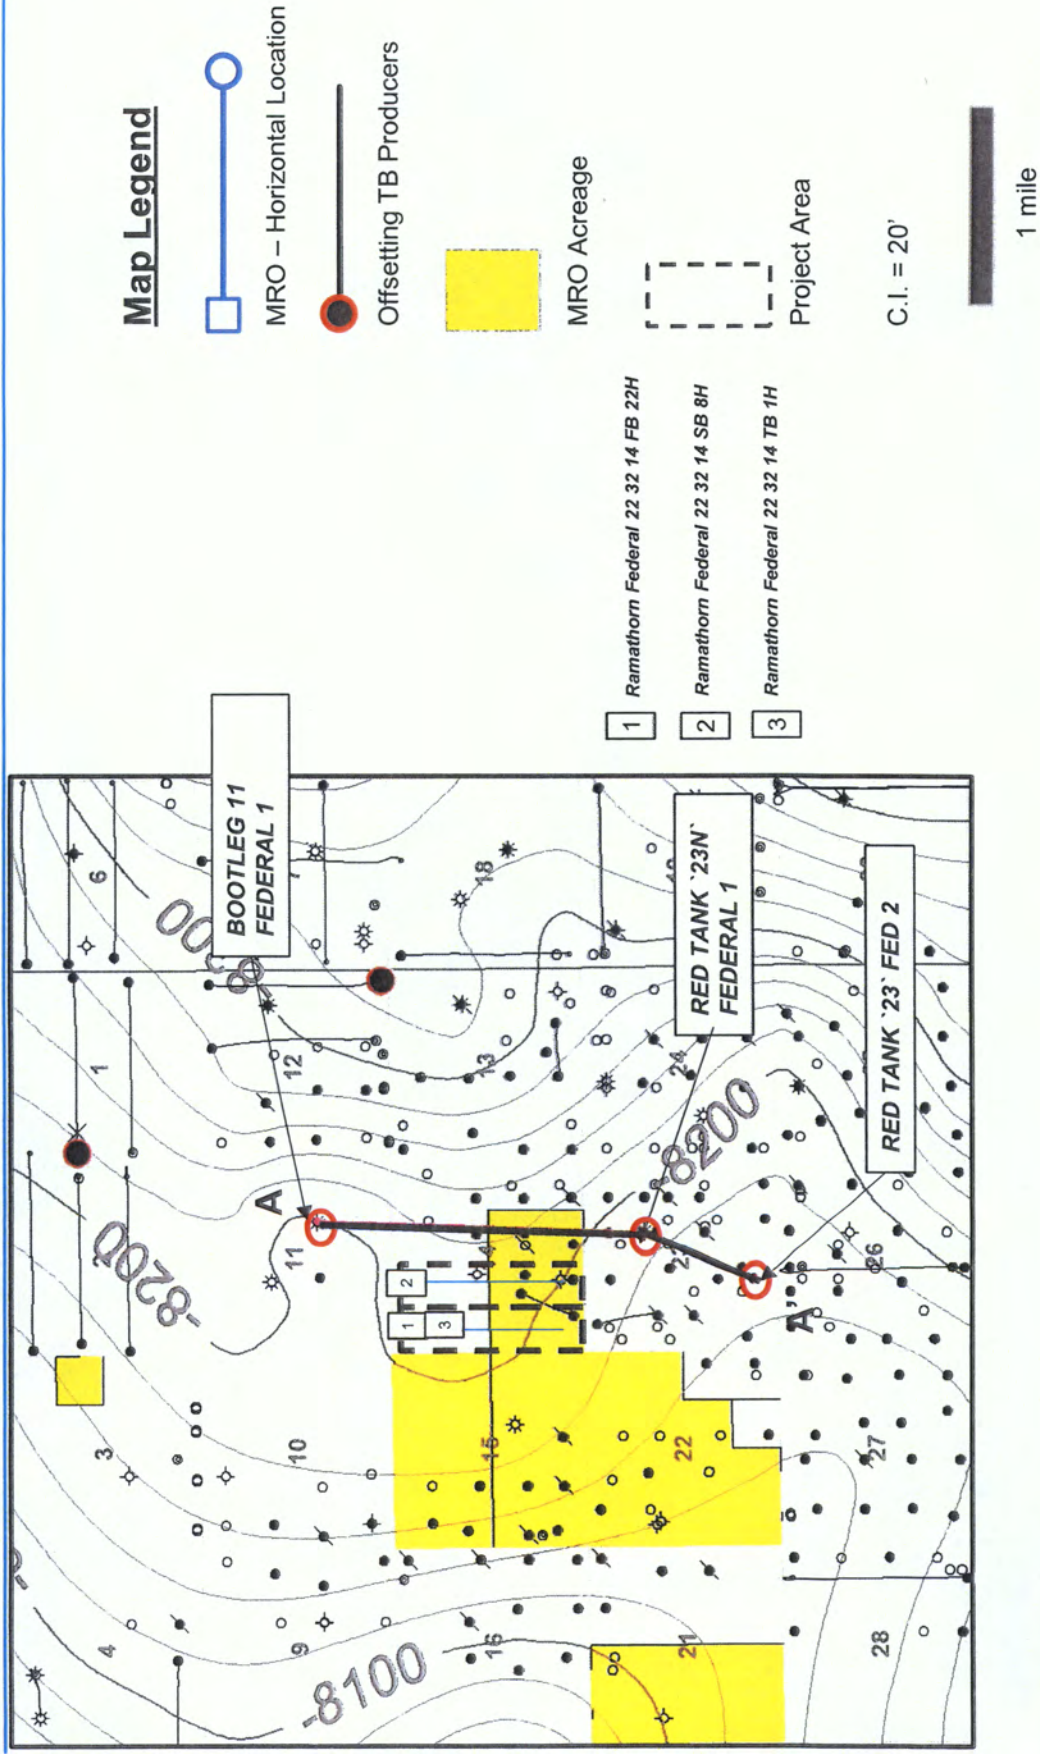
Map Legend

MRO – Horizontal Location

Offsetting TB Producers

MRO Acreage

Project Area

C.I. = 20'

1 mile

1 Ramathorn Federal 22 32 14 FB 22H

2 Ramathorn Federal 22 32 14 SB 8H

3 Ramathorn Federal 22 32 14 TB 1H

BOOTLEG 11 FEDERAL 1

RED TANK '23N' FEDERAL 1

RED TANK '23' FED 2

A

A'

-8200

-8200

-8100

-8200

6
1
3
4
12
13
18
11
10
9
16
15
14
24
23
22
21
26
27
28
1
2
3